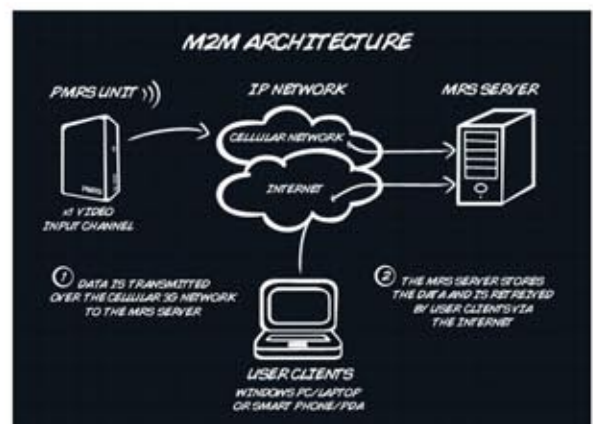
M2M ARCHITECTURE

PMRS UNIT

IP NETWORK

MRS SERVER

CELLULAR NETWORK

INTERNET

x1 VIDEO INPUT CHANNEL

PMRS

1 DATA IS TRANSMITTED OVER THE CELLULAR 3G NETWORK TO THE MRS SERVER

2 THE MRS SERVER STORES THE DATA AND IS RETREIVED BY USER CLIENTS VIA THE INTERNET

USER CLIENTS
WINDOWS PC/LAPTOP OR SMART PHONE/PDA